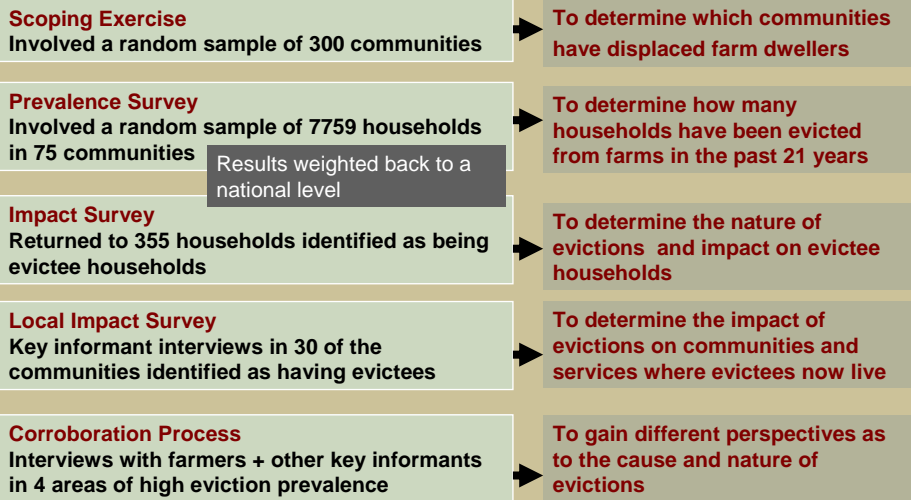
Scoping Exercise
Involved a random sample of 300 communities

To determine which communities have displaced farm dwellers

Prevalence Survey
Involved a random sample of 7759 households in 75 communities

Results weighted back to a national level

To determine how many households have been evicted from farms in the past 21 years

Impact Survey
Returned to 355 households identified as being evictee households

To determine the nature of evictions and impact on evictee households

Local Impact Survey
Key informant interviews in 30 of the communities identified as having evictees

To determine the impact of evictions on communities and services where evictees now live

Corroboration Process
Interviews with farmers + other key informants in 4 areas of high eviction prevalence

To gain different perspectives as to the cause and nature of evictions